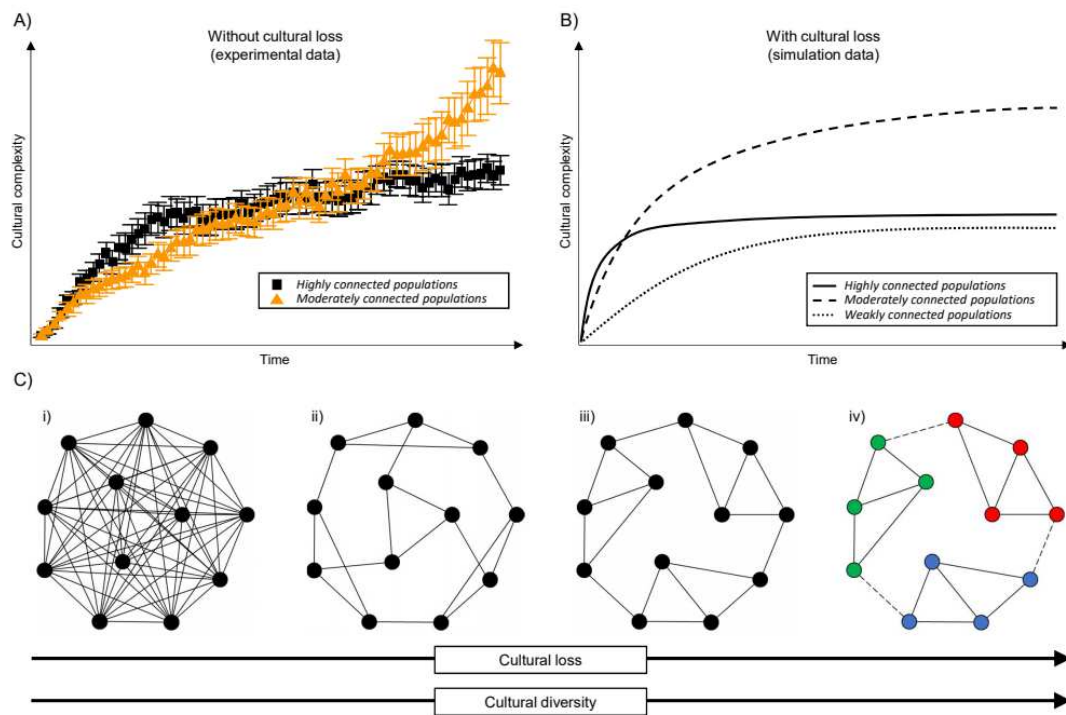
A)

Without cultural loss
(experimental data)

Cultural complexity

Highly connected populations
Moderately connected populations

Time

B)

With cultural loss
(simulation data)

Cultural complexity

Highly connected populations
Moderately connected populations
Weakly connected populations

Time

C)

i)

ii)

iii)

iv)

Cultural loss

Cultural diversity